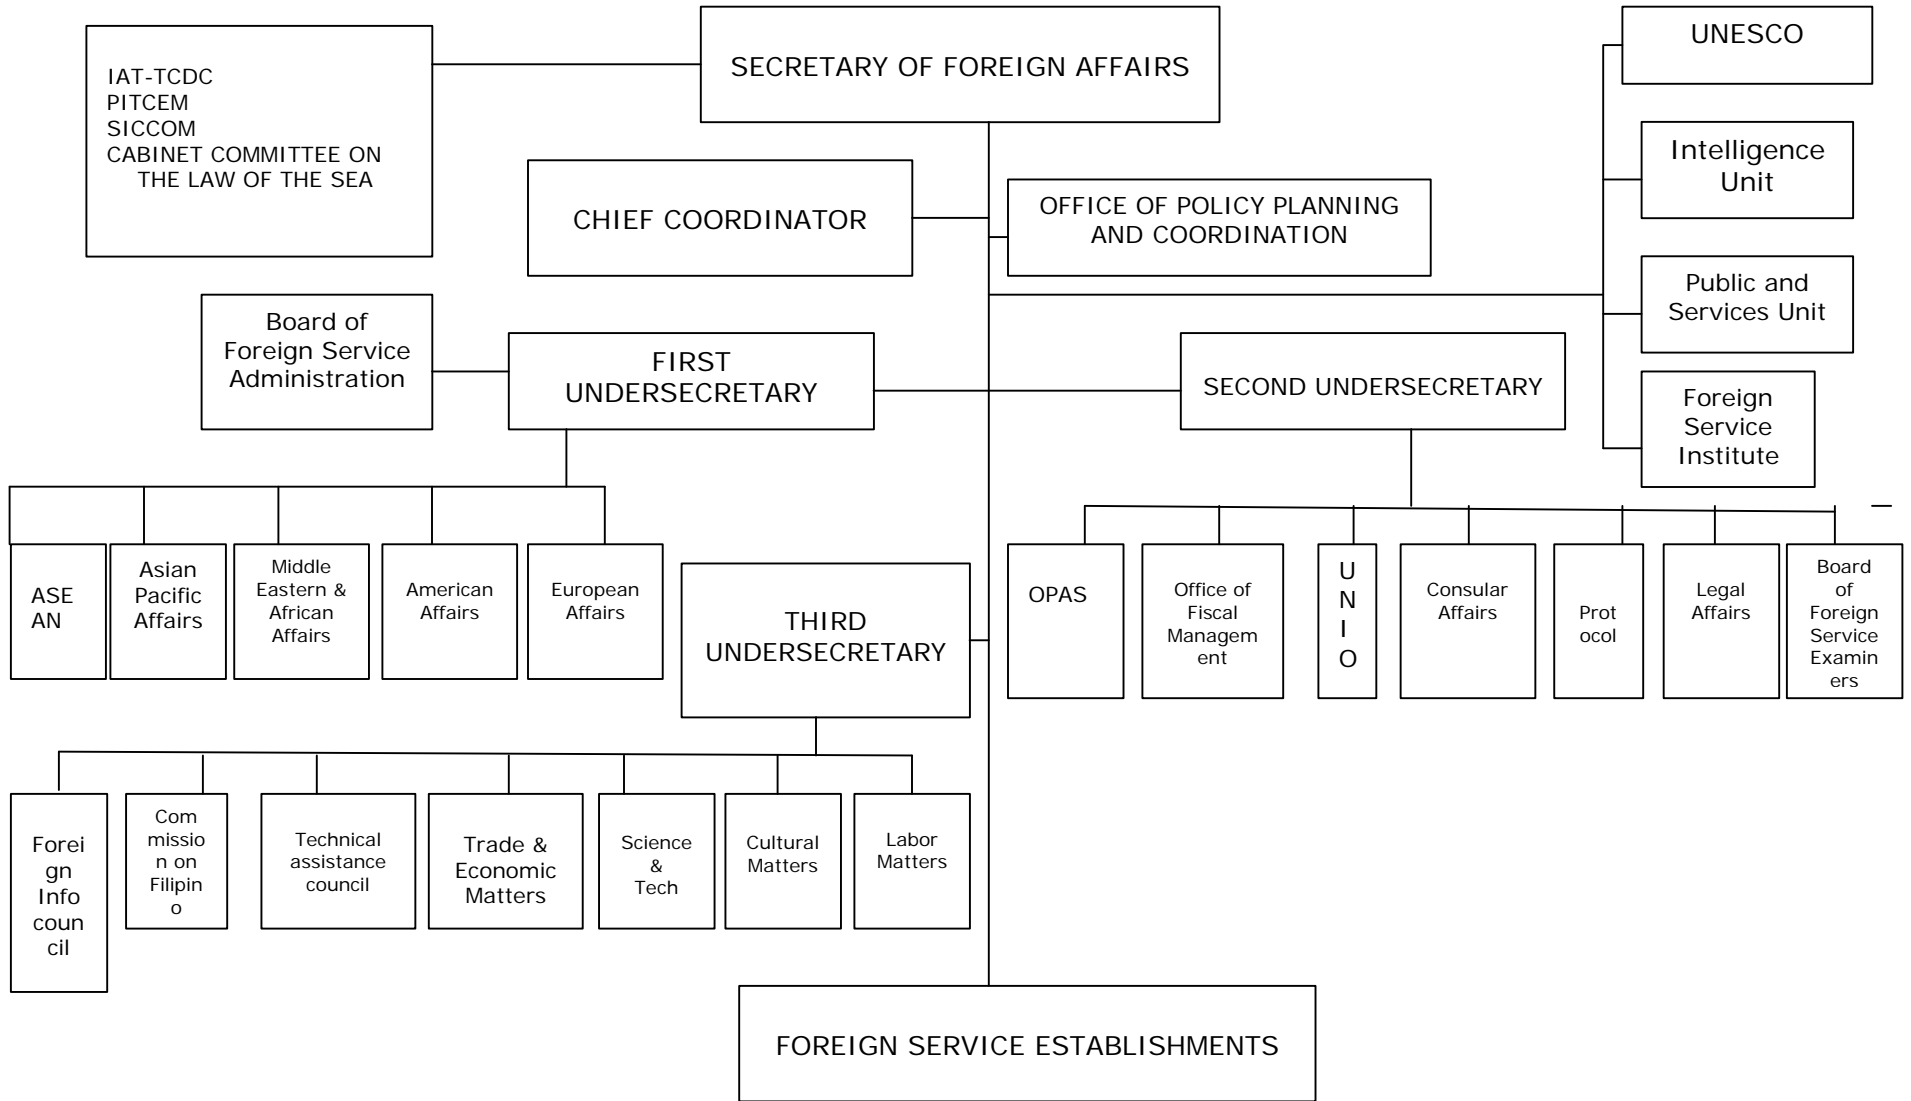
IAT-TCDC
PITCEM
SICCOM
CABINET COMMITTEE ON THE LAW OF THE SEA

SECRETARY OF FOREIGN AFFAIRS

UNESCO

Intelligence Unit

CHIEF COORDINATOR

OFFICE OF POLICY PLANNING AND COORDINATION

Public and Services Unit

Foreign Service Institute

Board of Foreign Service Administration

FIRST UNDERSECRETARY

SECOND UNDERSECRETARY

ASEAN

Asian Pacific Affairs

Middle Eastern & African Affairs

American Affairs

European Affairs

THIRD UNDERSECRETARY

OPAS

Office of Fiscal Management

UNIO

Consular Affairs

Protocol

Legal Affairs

Board of Foreign Service Examiners

Foreign Info council

Commission on Filipino

Technical assistance council

Trade & Economic Matters

Science & Tech

Cultural Matters

Labor Matters

FOREIGN SERVICE ESTABLISHMENTS